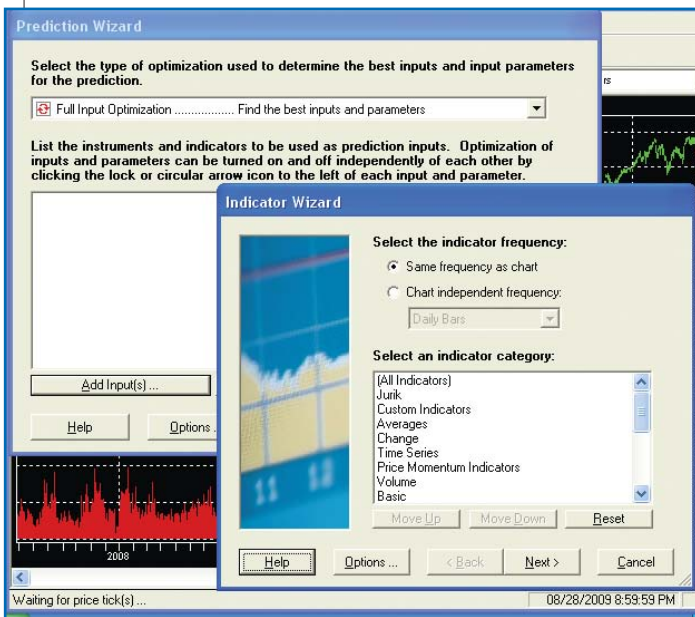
Prediction Wizard

Select the type of optimization used to determine the best inputs and input parameters for the prediction.

Full Input Optimization .................. Find the best inputs and parameters

List the instruments and indicators to be used as prediction inputs. Optimization of inputs and parameters can be turned on and off independently of each other by clicking the lock or circular arrow icon to the left of each input and parameter.

Add Input(s) ...

Help

Options .

2008

Waiting for price tick(s) ...

08/28/2009 8:59:59 PM

rs

Indicator Wizard

Select the indicator frequency:

Same frequency as chart

Chart independent frequency:

Daily Bars

Select an indicator category:

(All Indicators)
Jurik
Custom Indicators
Averages
Change
Time Series
Price Momentum Indicators
Volume
Basic

Move Up

Move Down

Reset

Help

Options ...

< Back

Next >

Cancel